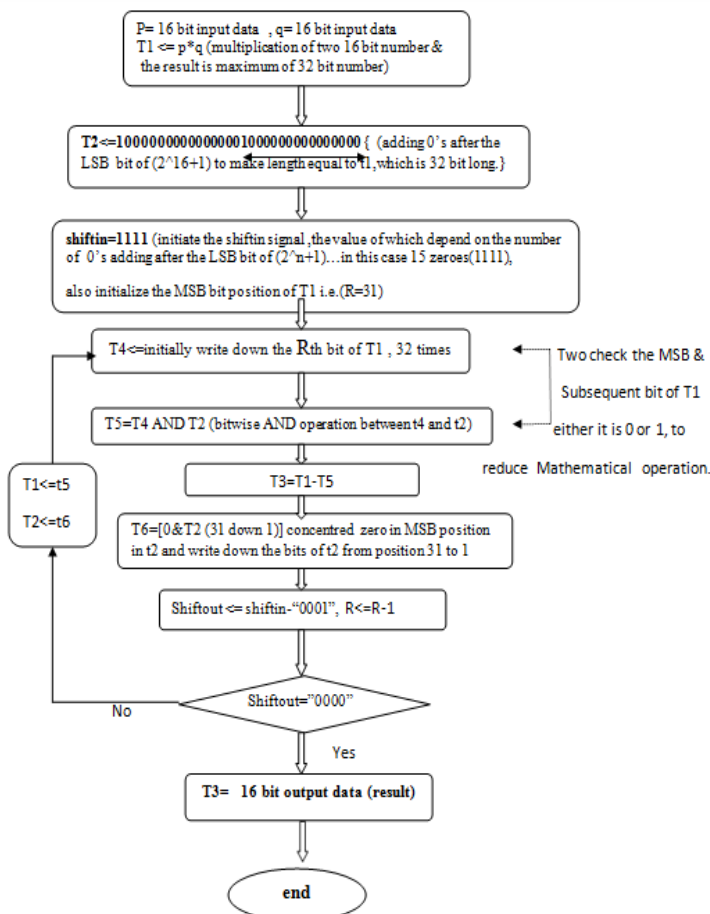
P= 16 bit input data , q= 16 bit input data
T1 <= p*q (multiplication of two 16 bit number & the result is maximum of 32 bit number)

T2<=10000000000000001000000000000000 { (adding 0's after the LSB bit of (2^16+1) to make length equal to t1, which is 32 bit long.}

shiftin=1111 (initiate the shiftin signal ,the value of which depend on the number of 0's adding after the LSB bit of (2^n+1)…in this case 15 zeroes(1111),

also initialize the MSB bit position of T1 i.e.(R=31)

T4<=initially write down the Rth bit of T1 , 32 times

Two check the MSB & Subsequent bit of T1 either it is 0 or 1, to reduce Mathematical operation.

T5=T4 AND T2 (bitwise AND operation between t4 and t2)

T3=T1-T5

T1<=t5

T2<=t6

T6=[0&T2 (31 down 1)] concentred zero in MSB position in t2 and write down the bits of t2 from position 31 to 1

Shiftout <= shiftin-"0001", R<=R-1

Shiftout="0000"

No

Yes

T3= 16 bit output data (result)

end